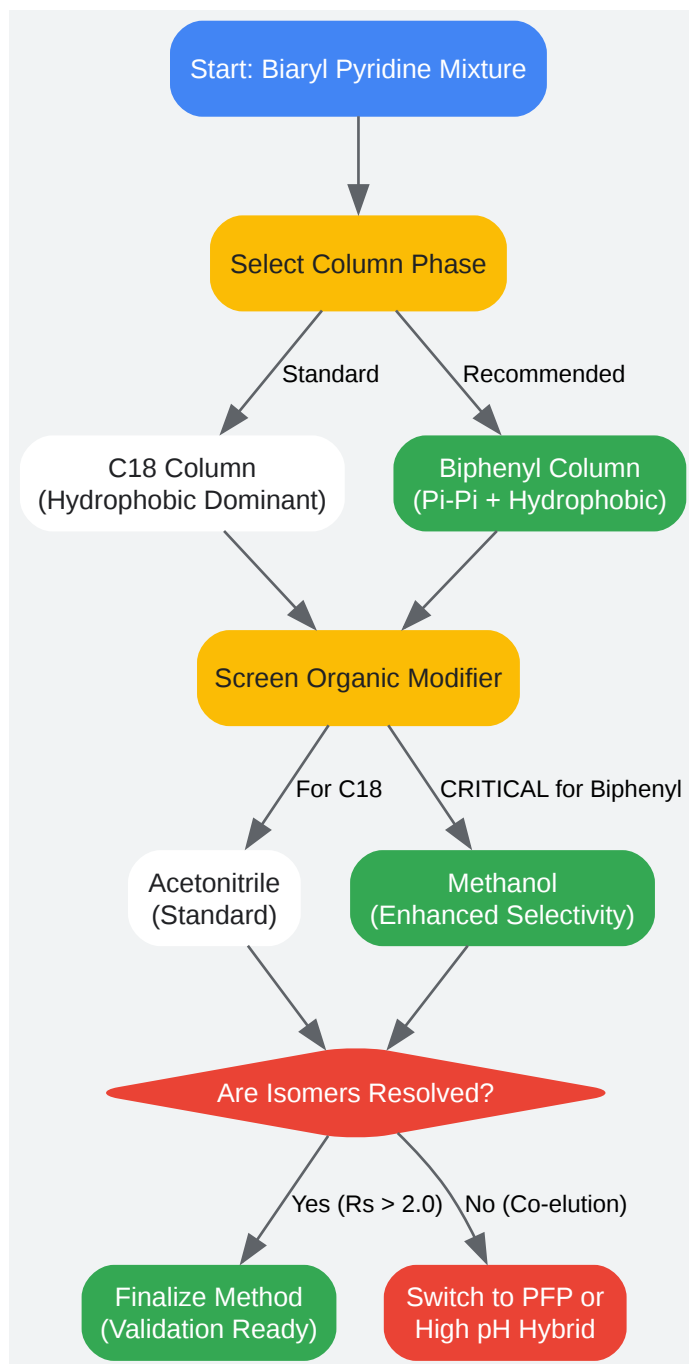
Start: Biaryl Pyridine Mixture

Select Column Phase

Standard

Recommended

C18 Column
(Hydrophobic Dominant)

Biphenyl Column
(Pi-Pi + Hydrophobic)

Screen Organic Modifier

For C18

CRITICAL for Biphenyl

Acetonitrile
(Standard)

Methanol
(Enhanced Selectivity)

Are Isomers Resolved?

Yes (Rs > 2.0)

No (Co-elution)

Finalize Method
(Validation Ready)

Switch to PFP or
High pH Hybrid